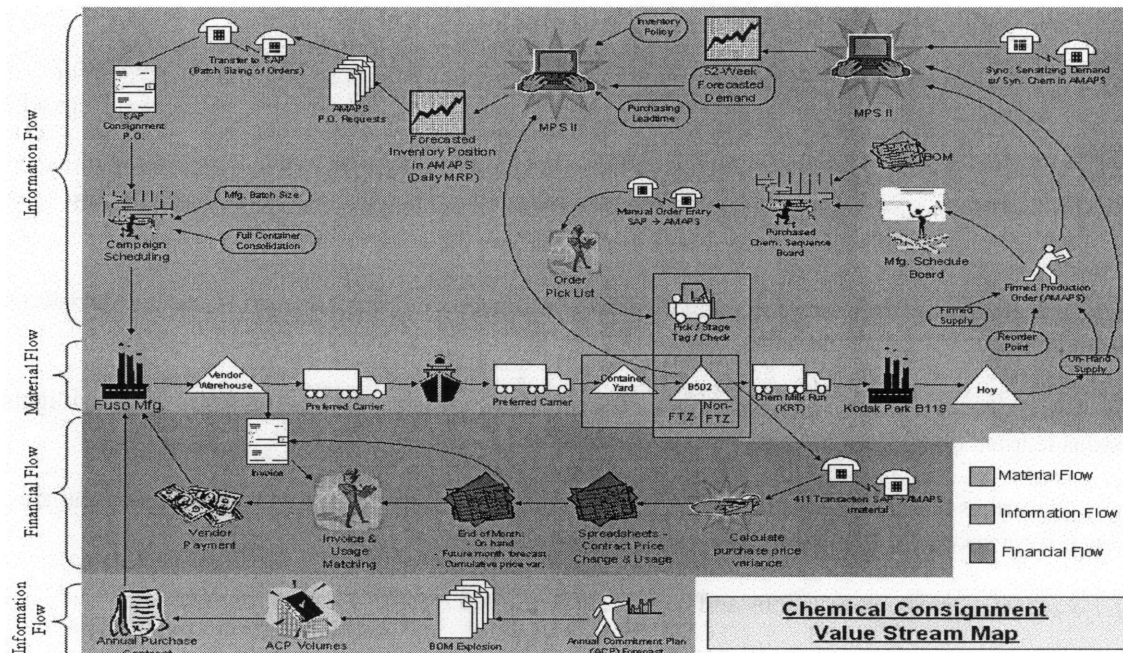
Information Flow

Material Flow

Financial Flow

Information Flow

Transfer to SAP (Batch Sizing of Orders)

SAP Consignment P.O.

AMAPS P.O. Requests

Forecasted Inventory Position in AMAPS (Daily MRP)

Inventory Policy

Purchasing Leadtime

MPS II

52-Week Forecasted Demand

MPS II

Sync. Sensitizing Demand w/ Syn. Chem in AMAPS

Mfg. Batch Size

Full Container Consolidation

Campaign Scheduling

BOM

Manual Order Entry SAP → AMAPS

Purchased Chem. Sequence Board

Mfg. Schedule Board

Order Pick List

Pick / Stage Tag / Check

Firmed Production Order (AMAPS)

Firmed Supply

Reorder Point

On-Hand Supply

Fuso Mfg.

Vendor Warehouse

Preferred Carrier

Preferred Carrier

Container Yard

B502

FTZ

Non-FTZ

Chem Milk Run (KRT)

Kodak Park B119

Hoy

Invoice

411 Transaction SAP → AMAPS material

Vendor Payment

Invoice & Usage Matching

End of Month: On hand - Future month forecast - Cumulative price var.

Spreadsheets - Contract Price Change & Usage

Calculate purchase price variance

Material Flow

Information Flow

Financial Flow

Annual Purchase Contract

ACP Volumes

BOM Explosion

Annual Commitment Plan (ACP) Forecast

Chemical Consignment Value Stream Map